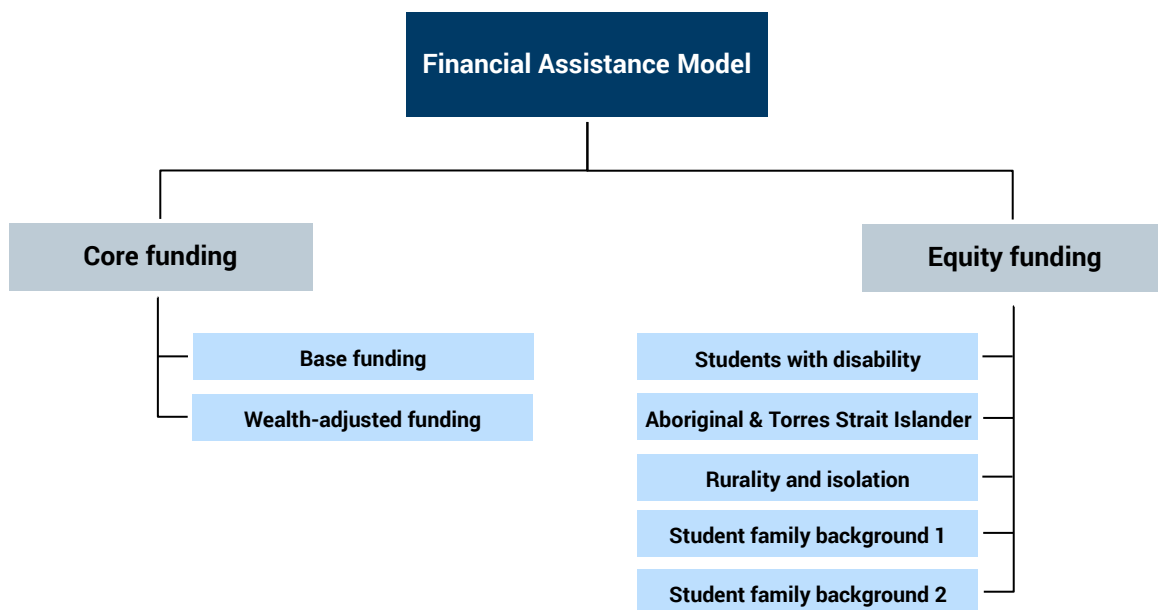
Financial Assistance Model

Core funding

Base funding

Wealth-adjusted funding

Equity funding

Students with disability

Aboriginal & Torres Strait Islander

Rurality and isolation

Student family background 1

Student family background 2